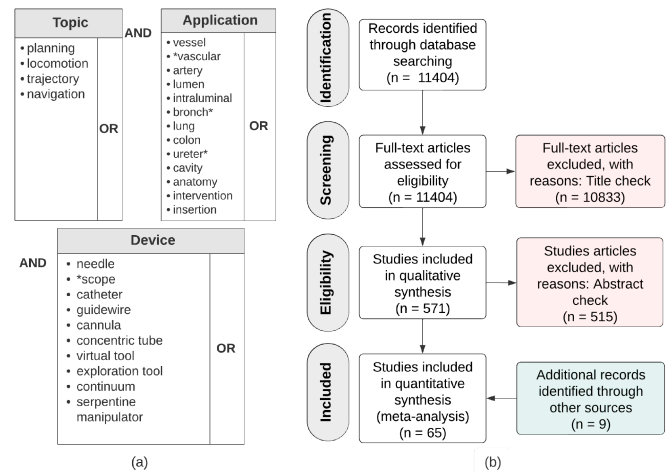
Topic
• planning
• locomotion
• trajectory
• navigation
OR

AND

Application
• vessel
• *vascular
• artery
• lumen
• intraluminal
• bronch*
• lung
• colon
• ureter*
• cavity
• anatomy
• intervention
• insertion
OR

AND

Device
• needle
• *scope
• catheter
• guidewire
• cannula
• concentric tube
• virtual tool
• exploration tool
• continuum
• serpentine manipulator
OR

(a)

Identification
Records identified through database searching (n = 11404)

Screening
Full-text articles assessed for eligibility (n = 11404)

Full-text articles excluded, with reasons: Title check (n = 10833)

Eligibility
Studies included in qualitative synthesis (n = 571)

Studies articles excluded, with reasons: Abstract check (n = 515)

Included
Studies included in quantitative synthesis (meta-analysis) (n = 65)

Additional records identified through other sources (n = 9)

(b)